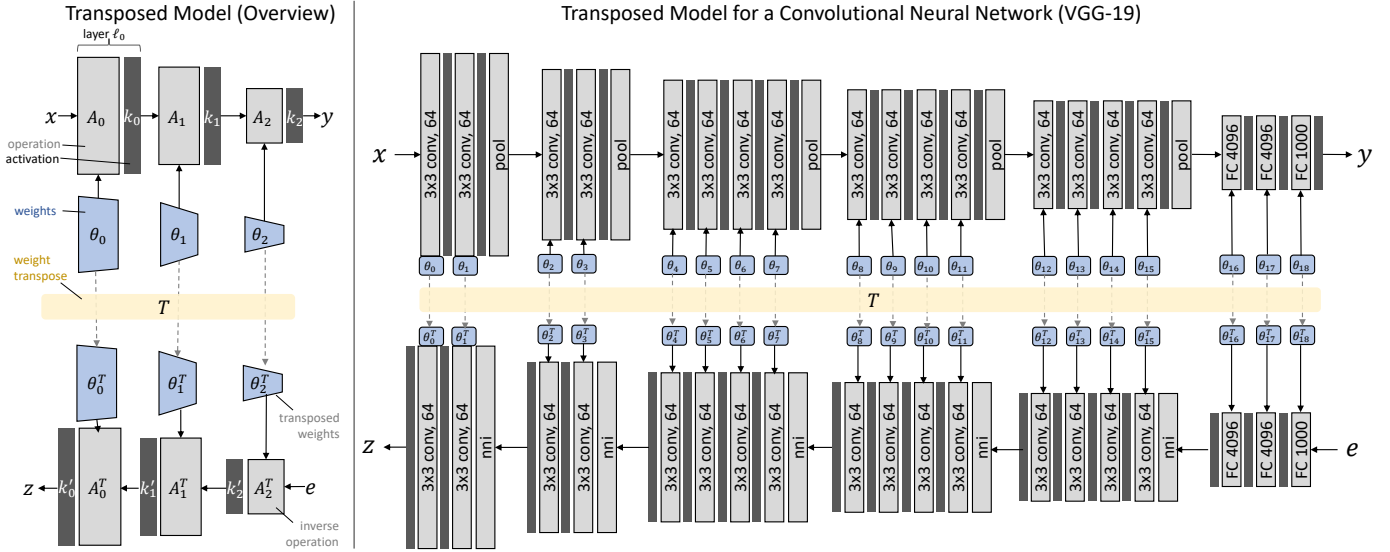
Transposed Model (Overview)

layer $\ell_0$

$x$ $A_0$ $k_0$ $A_1$ $k_1$ $A_2$ $k_2$ $y$

operation
activation

weights

$\theta_0$ $\theta_1$ $\theta_2$

weight transpose

$T$

$\theta_0^T$ $\theta_1^T$ $\theta_2^T$

transposed weights

$z$ $k_0'$ $A_0^T$ $k_1'$ $A_1^T$ $k_2'$ $A_2^T$ $e$

inverse operation

Transposed Model for a Convolutional Neural Network (VGG-19)

$x$ 3x3 conv, 64 3x3 conv, 64 pool 3x3 conv, 64 3x3 conv, 64 pool 3x3 conv, 64 3x3 conv, 64 3x3 conv, 64 3x3 conv, 64 pool 3x3 conv, 64 3x3 conv, 64 3x3 conv, 64 3x3 conv, 64 pool 3x3 conv, 64 3x3 conv, 64 3x3 conv, 64 3x3 conv, 64 pool FC 4096 FC 4096 FC 1000 $y$

$\theta_0$ $\theta_1$ $\theta_2$ $\theta_3$ $\theta_4$ $\theta_5$ $\theta_6$ $\theta_7$ $\theta_8$ $\theta_9$ $\theta_{10}$ $\theta_{11}$ $\theta_{12}$ $\theta_{13}$ $\theta_{14}$ $\theta_{15}$ $\theta_{16}$ $\theta_{17}$ $\theta_{18}$

$T$

$\theta_0^T$ $\theta_1^T$ $\theta_2^T$ $\theta_3^T$ $\theta_4^T$ $\theta_5^T$ $\theta_6^T$ $\theta_7^T$ $\theta_8^T$ $\theta_9^T$ $\theta_{10}^T$ $\theta_{11}^T$ $\theta_{12}^T$ $\theta_{13}^T$ $\theta_{14}^T$ $\theta_{15}^T$ $\theta_{16}^T$ $\theta_{17}^T$ $\theta_{18}^T$

$z$ 3x3 conv, 64 3x3 conv, 64 nni 3x3 conv, 64 3x3 conv, 64 nni 3x3 conv, 64 3x3 conv, 64 3x3 conv, 64 3x3 conv, 64 nni 3x3 conv, 64 3x3 conv, 64 3x3 conv, 64 3x3 conv, 64 nni 3x3 conv, 64 3x3 conv, 64 3x3 conv, 64 3x3 conv, 64 nni FC 4096 FC 4096 FC 1000 $e$